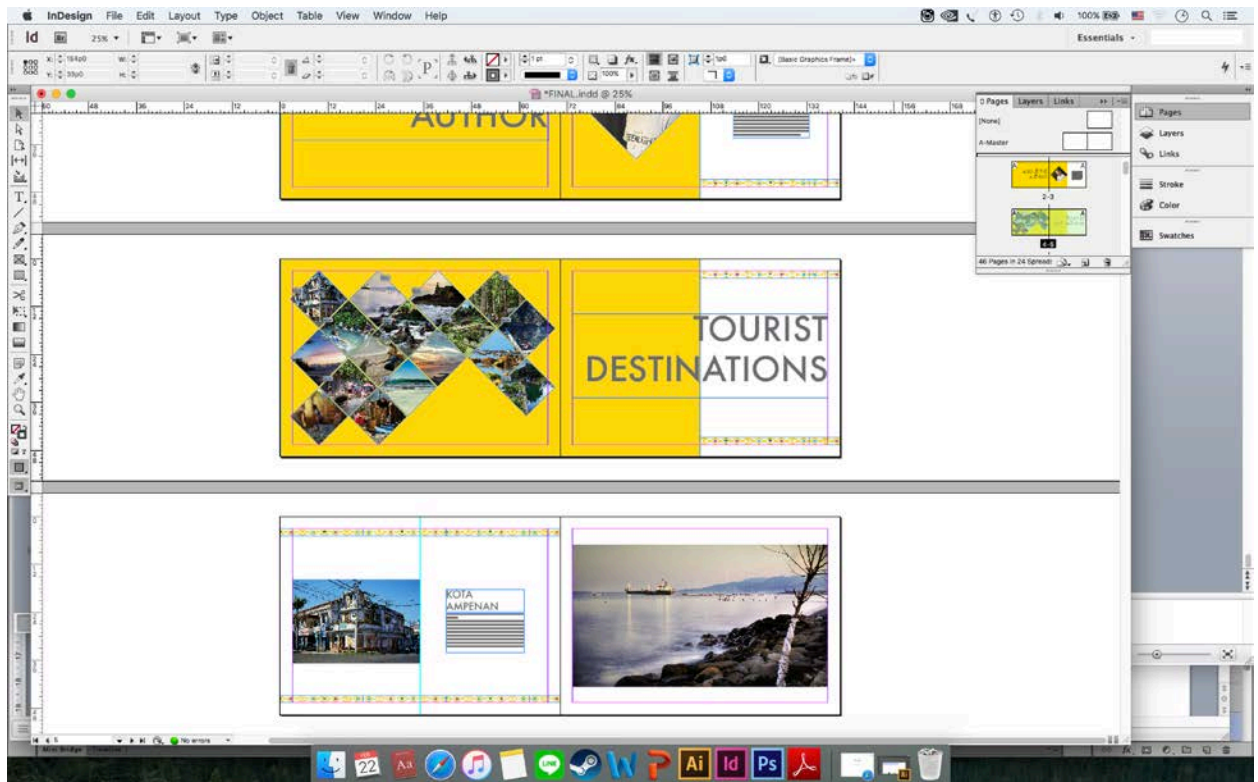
InDesign File Edit Layout Type Object Table View Window Help

100%

Id 25%

Essentials

*FINAL.indd @ 25%

AUTHOR

TOURIST DESTINATIONS

KOTA AMPENAN

Pages Layers Links

[None]

A-Master

2-3

4-5

46 Pages in 24 Spreads

Pages

Layers

Links

Stroke

Color

Swatches

No errors

22